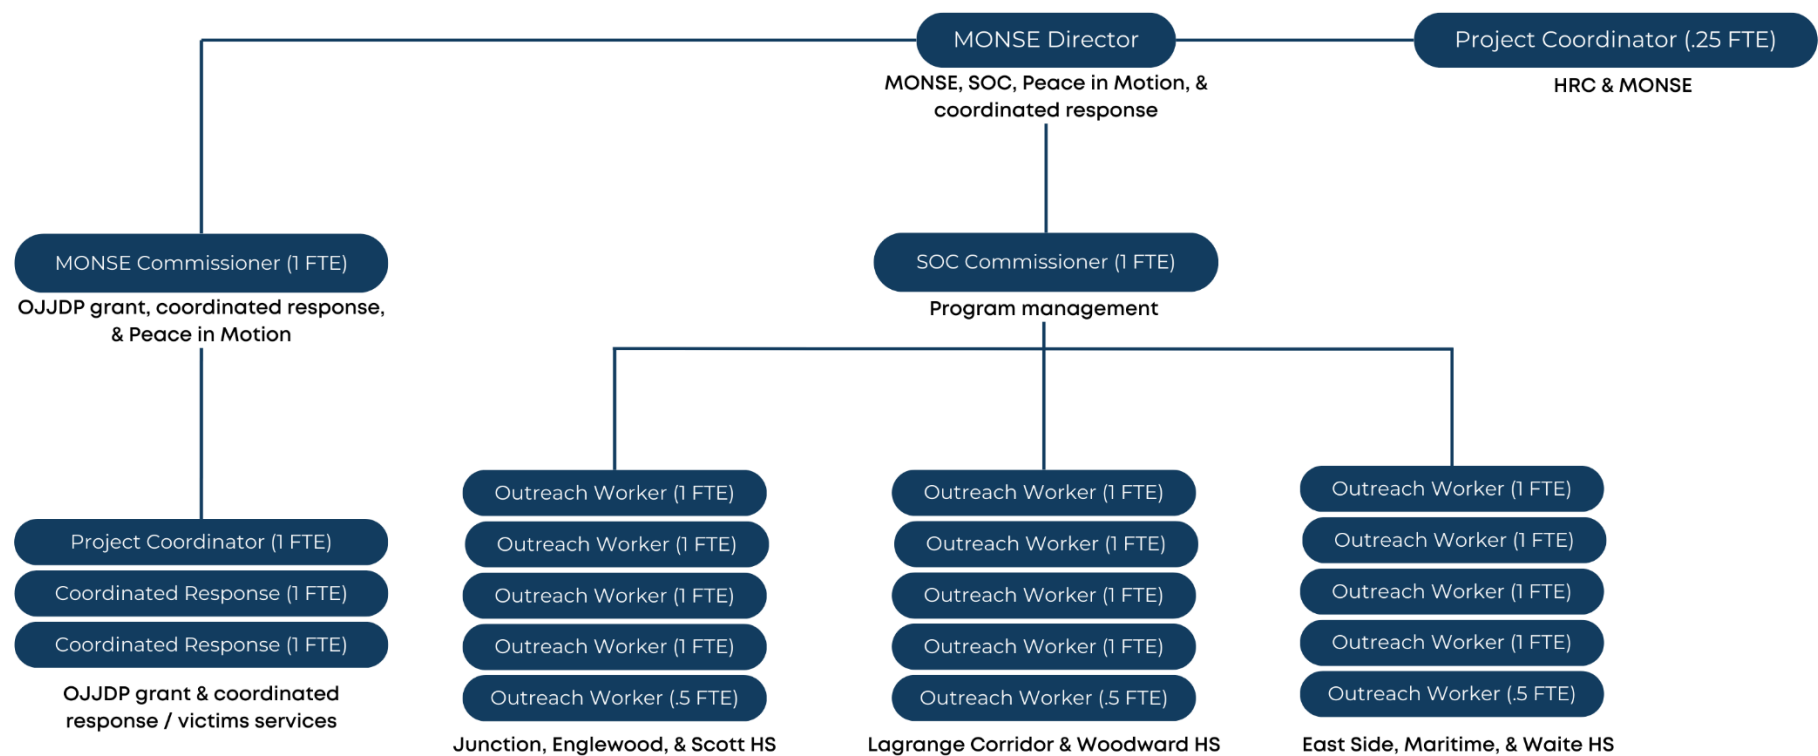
MONSE Director
MONSE, SOC, Peace in Motion, & coordinated response

Project Coordinator (.25 FTE)
HRC & MONSE

MONSE Commissioner (1 FTE)
OJJDP grant, coordinated response, & Peace in Motion

SOC Commissioner (1 FTE)
Program management

Project Coordinator (1 FTE)
Coordinated Response (1 FTE)
Coordinated Response (1 FTE)
OJJDP grant & coordinated response / victims services

Outreach Worker (1 FTE)
Outreach Worker (1 FTE)
Outreach Worker (1 FTE)
Outreach Worker (1 FTE)
Outreach Worker (.5 FTE)
Junction, Englewood, & Scott HS

Outreach Worker (1 FTE)
Outreach Worker (1 FTE)
Outreach Worker (1 FTE)
Outreach Worker (1 FTE)
Outreach Worker (.5 FTE)
Lagrange Corridor & Woodward HS

Outreach Worker (1 FTE)
Outreach Worker (1 FTE)
Outreach Worker (1 FTE)
Outreach Worker (1 FTE)
Outreach Worker (.5 FTE)
East Side, Maritime, & Waite HS